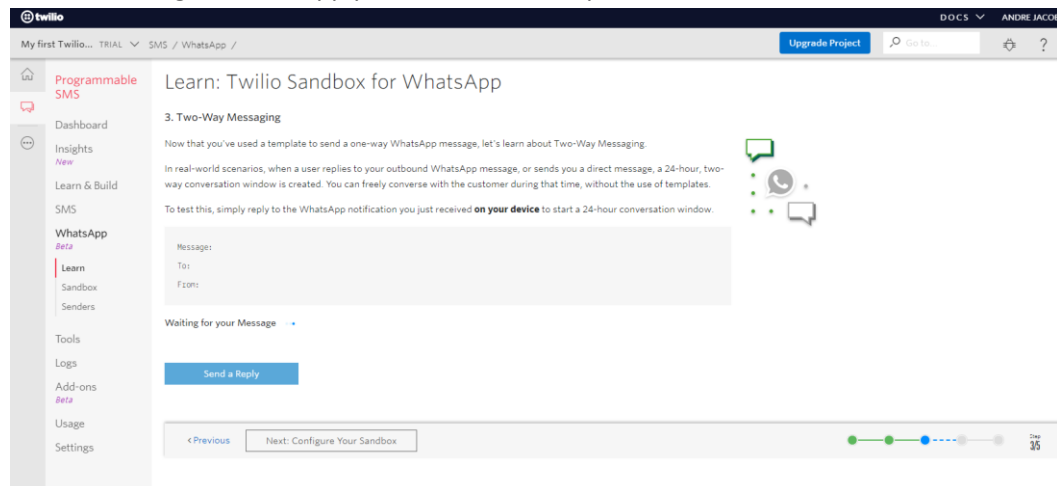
twilio

DOCS ANDRE JACOI

My first Twilio... TRIAL SMS / WhatsApp /

Upgrade Project

Go to...

?

Programmable SMS

Dashboard

Insights
New

Learn & Build

SMS

WhatsApp
Beta

Learn

Sandbox

Senders

Tools

Logs

Add-ons
Beta

Usage

Settings

Learn: Twilio Sandbox for WhatsApp

3. Two-Way Messaging

Now that you've used a template to send a one-way WhatsApp message, let's learn about Two-Way Messaging.

In real-world scenarios, when a user replies to your outbound WhatsApp message, or sends you a direct message, a 24-hour, two-way conversation window is created. You can freely converse with the customer during that time, without the use of templates.

To test this, simply reply to the WhatsApp notification you just received **on your device** to start a 24-hour conversation window.

Message:

To:

From:

Waiting for your Message

Send a Reply

‹Previous

Next: Configure Your Sandbox

Step 3/5